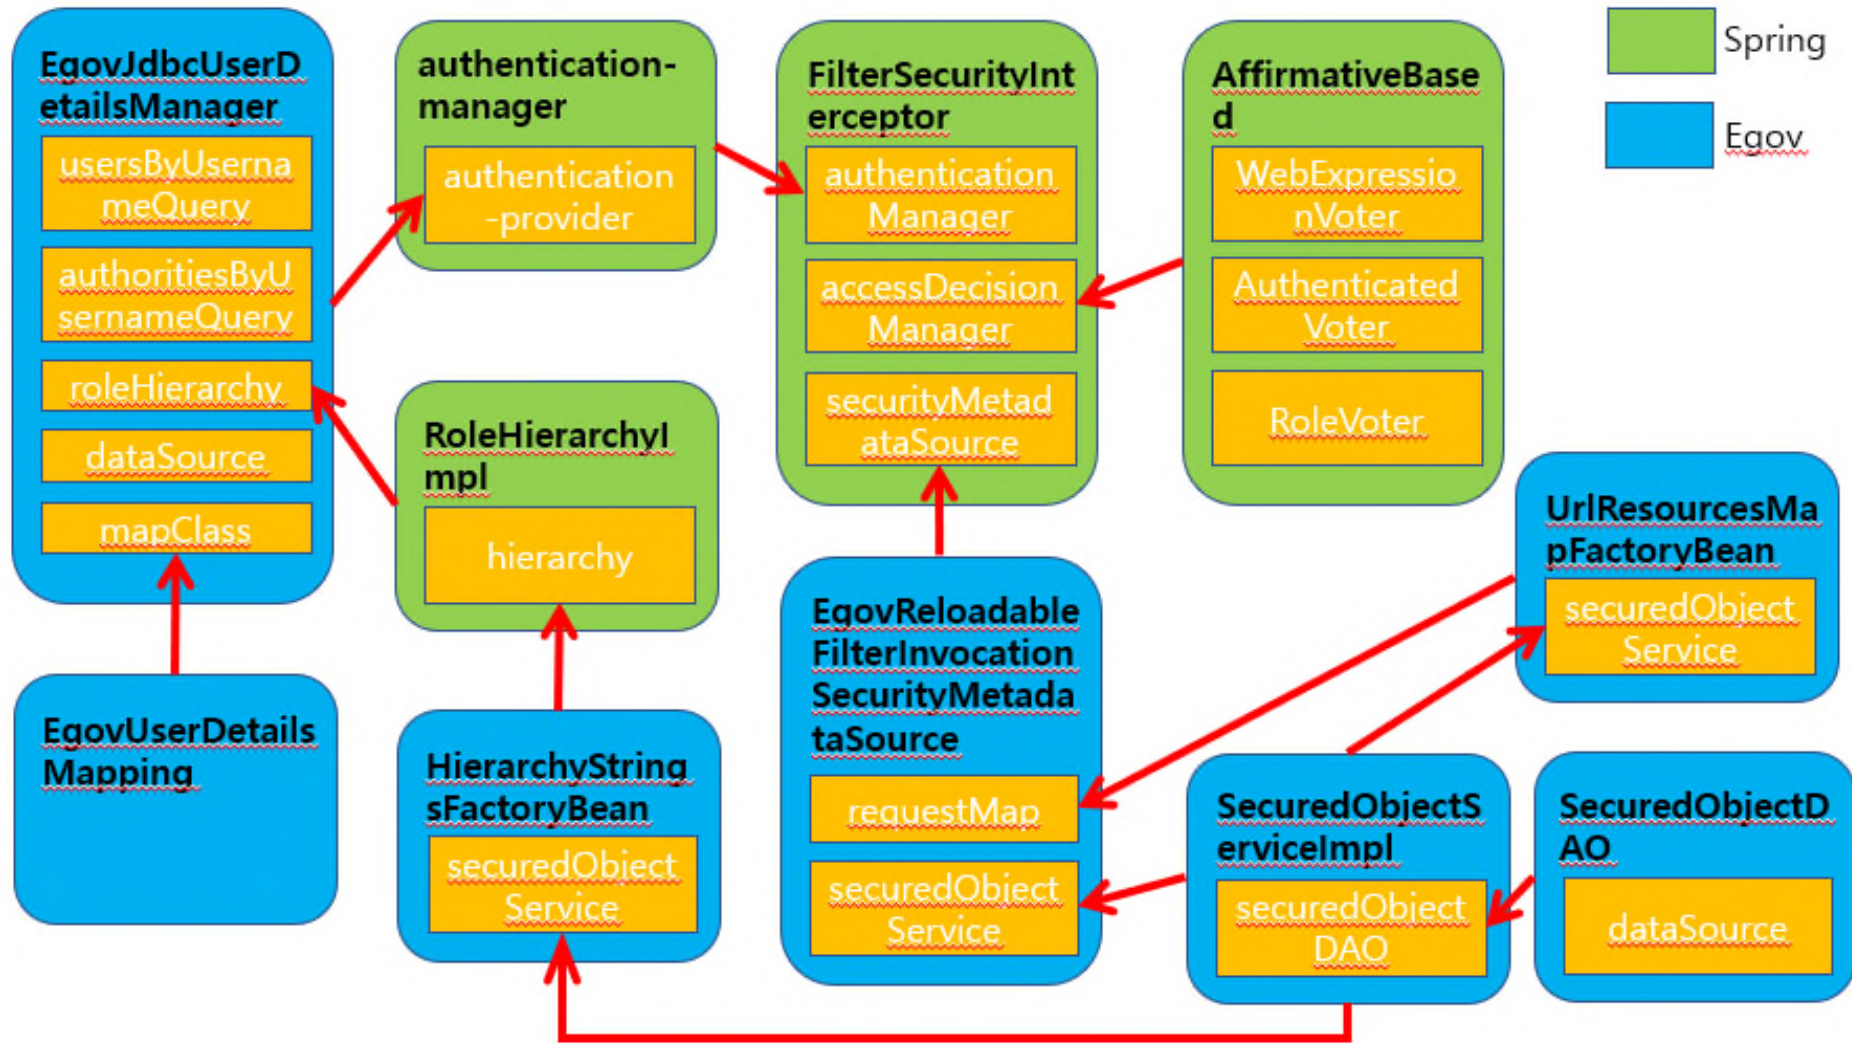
EgovJdbcUserDetailsManager

usersByUsernameQuery

authoritiesByUsernameQuery

roleHierarchy

dataSource

mapClass

authentication-manager

authentication-provider

FilterSecurityInterceptor

authenticationManager

accessDecisionManager

securityMetadataSource

AffirmativeBased

WebExpressionVoter

AuthenticatedVoter

RoleVoter

Spring

Egov

RoleHierarchyImpl

hierarchy

UrlResourcesMapFactoryBean

securedObjectService

EgovReloadableFilterInvocationSecurityMetadataSource

requestMap

securedObjectService

EgovUserDetailsMapping

HierarchyStringsFactoryBean

securedObjectService

SecuredObjectServiceImpl

securedObjectDAO

SecuredObjectDAO

dataSource